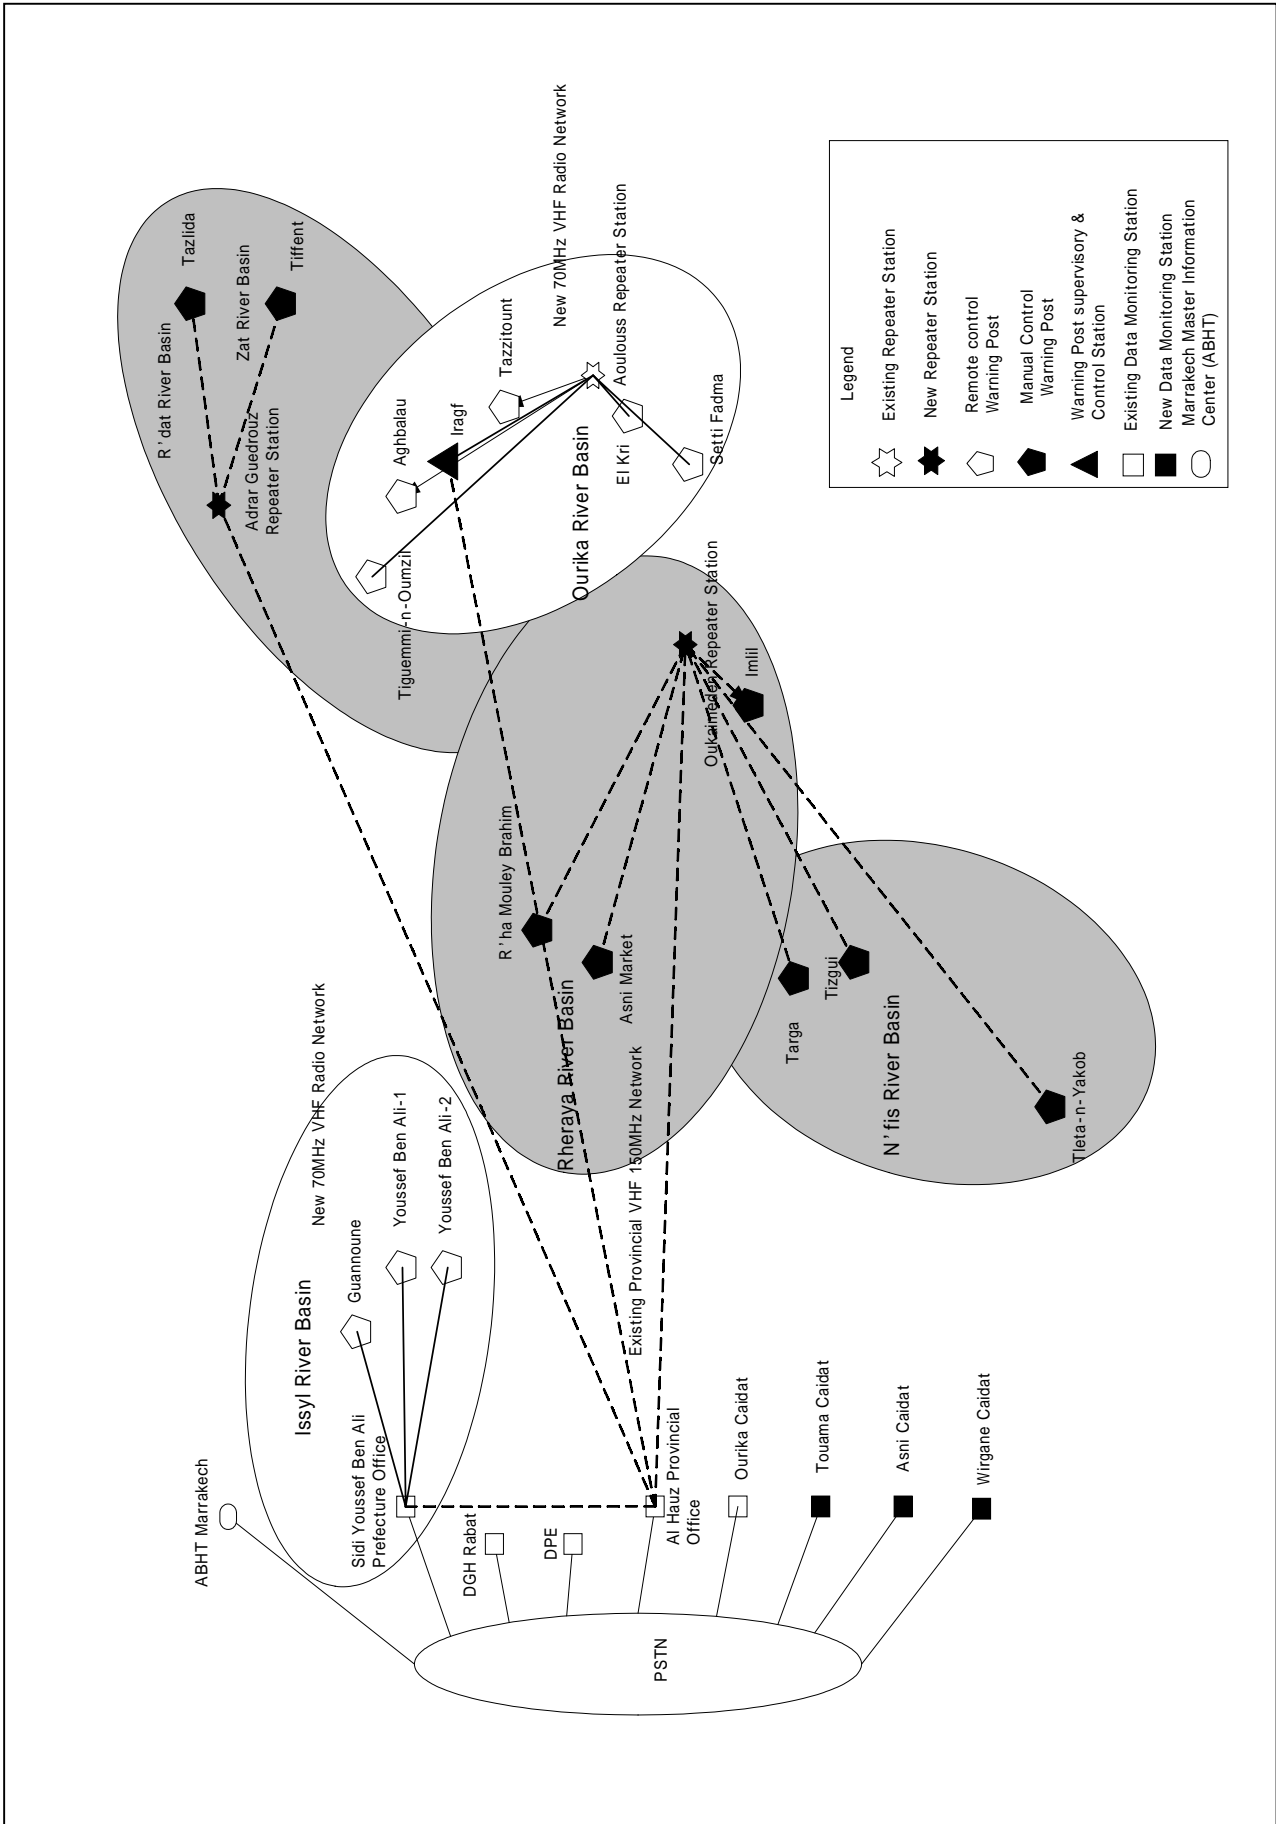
Legend

Existing Repeater Station

New Repeater Station

Remote control Warning Post

Manual Control Warning Post

Warning Post supervisory & Control Station

Existing Data Monitoring Station

New Data Monitoring Station

Marrakech Master Information Center (ABHT)

New 70MHz VHF Radio Network

Aoulouss Repeater Station

Tazzitount

Aghbalau

Iragf

El Kri

Setti Fadma

Tiguemmi-n-Oumzil

Ourika River Basin

R'dat River Basin

Tazlida

Zat River Basin

Tiffent

Adrar Guedrouz Repeater Station

Oukaimeden Repeater Station

Imlil

R'ha Mouley Brahim

Asni Market

Rheraya River Basin

Existing Provincial VHF 150MHz Network

Targa

Tizgui

N'fis River Basin

Tleta-n-Yakob

Issyl River Basin

New 70MHz VHF Radio Network

Guannoune

Youssef Ben Ali-1

Youssef Ben Ali-2

Sidi Youssef Ben Ali Prefecture Office

Al Hauz Provincial Office

ABHT Marrakech

DGH Rabat

DPE

Ourika Caidat

Touama Caidat

Asni Caidat

Wirgane Caidat

PSTN